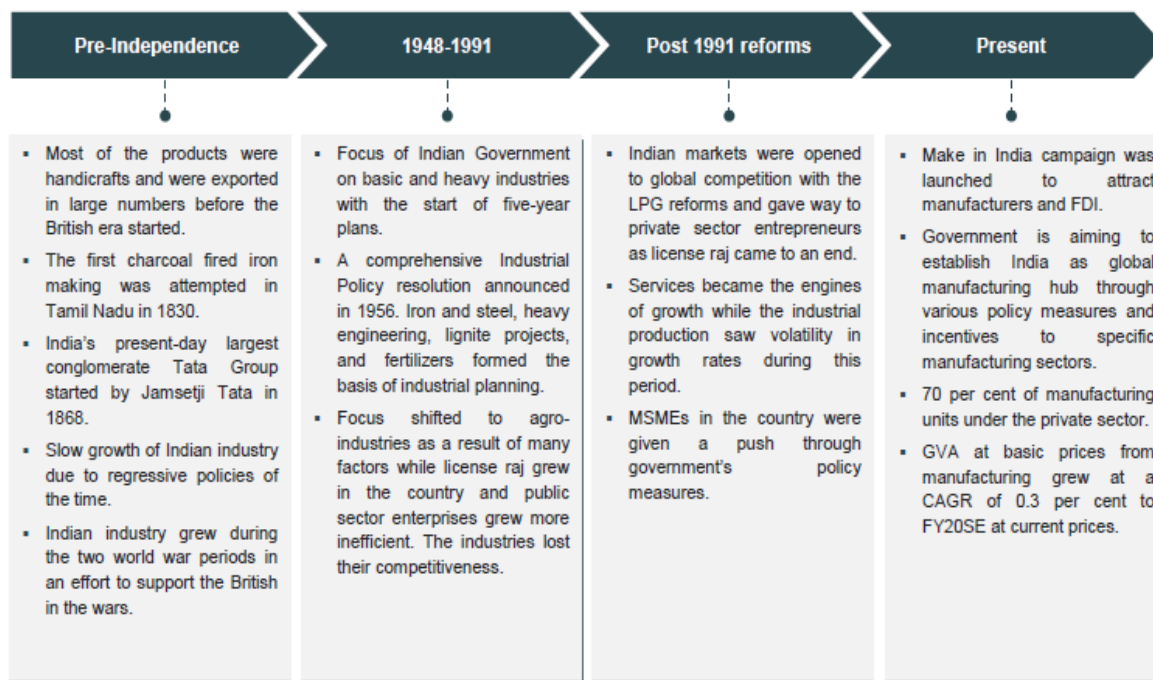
Pre-Independence

1948-1991

Post 1991 reforms

Present

- Most of the products were handicrafts and were exported in large numbers before the British era started.
- The first charcoal fired iron making was attempted in Tamil Nadu in 1830.
- India's present-day largest conglomerate Tata Group started by Jamsetji Tata in 1868.
- Slow growth of Indian industry due to regressive policies of the time.
- Indian industry grew during the two world war periods in an effort to support the British in the wars.

- Focus of Indian Government on basic and heavy industries with the start of five-year plans.
- A comprehensive Industrial Policy resolution announced in 1956. Iron and steel, heavy engineering, lignite projects, and fertilizers formed the basis of industrial planning.
- Focus shifted to agro-industries as a result of many factors while license raj grew in the country and public sector enterprises grew more inefficient. The industries lost their competitiveness.

- Indian markets were opened to global competition with the LPG reforms and gave way to private sector entrepreneurs as license raj came to an end.
- Services became the engines of growth while the industrial production saw volatility in growth rates during this period.
- MSMEs in the country were given a push through government's policy measures.

- Make in India campaign was launched to attract manufacturers and FDI.
- Government is aiming to establish India as global manufacturing hub through various policy measures and incentives to specific manufacturing sectors.
- 70 per cent of manufacturing units under the private sector.
- GVA at basic prices from manufacturing grew at a CAGR of 0.3 per cent to FY20SE at current prices.